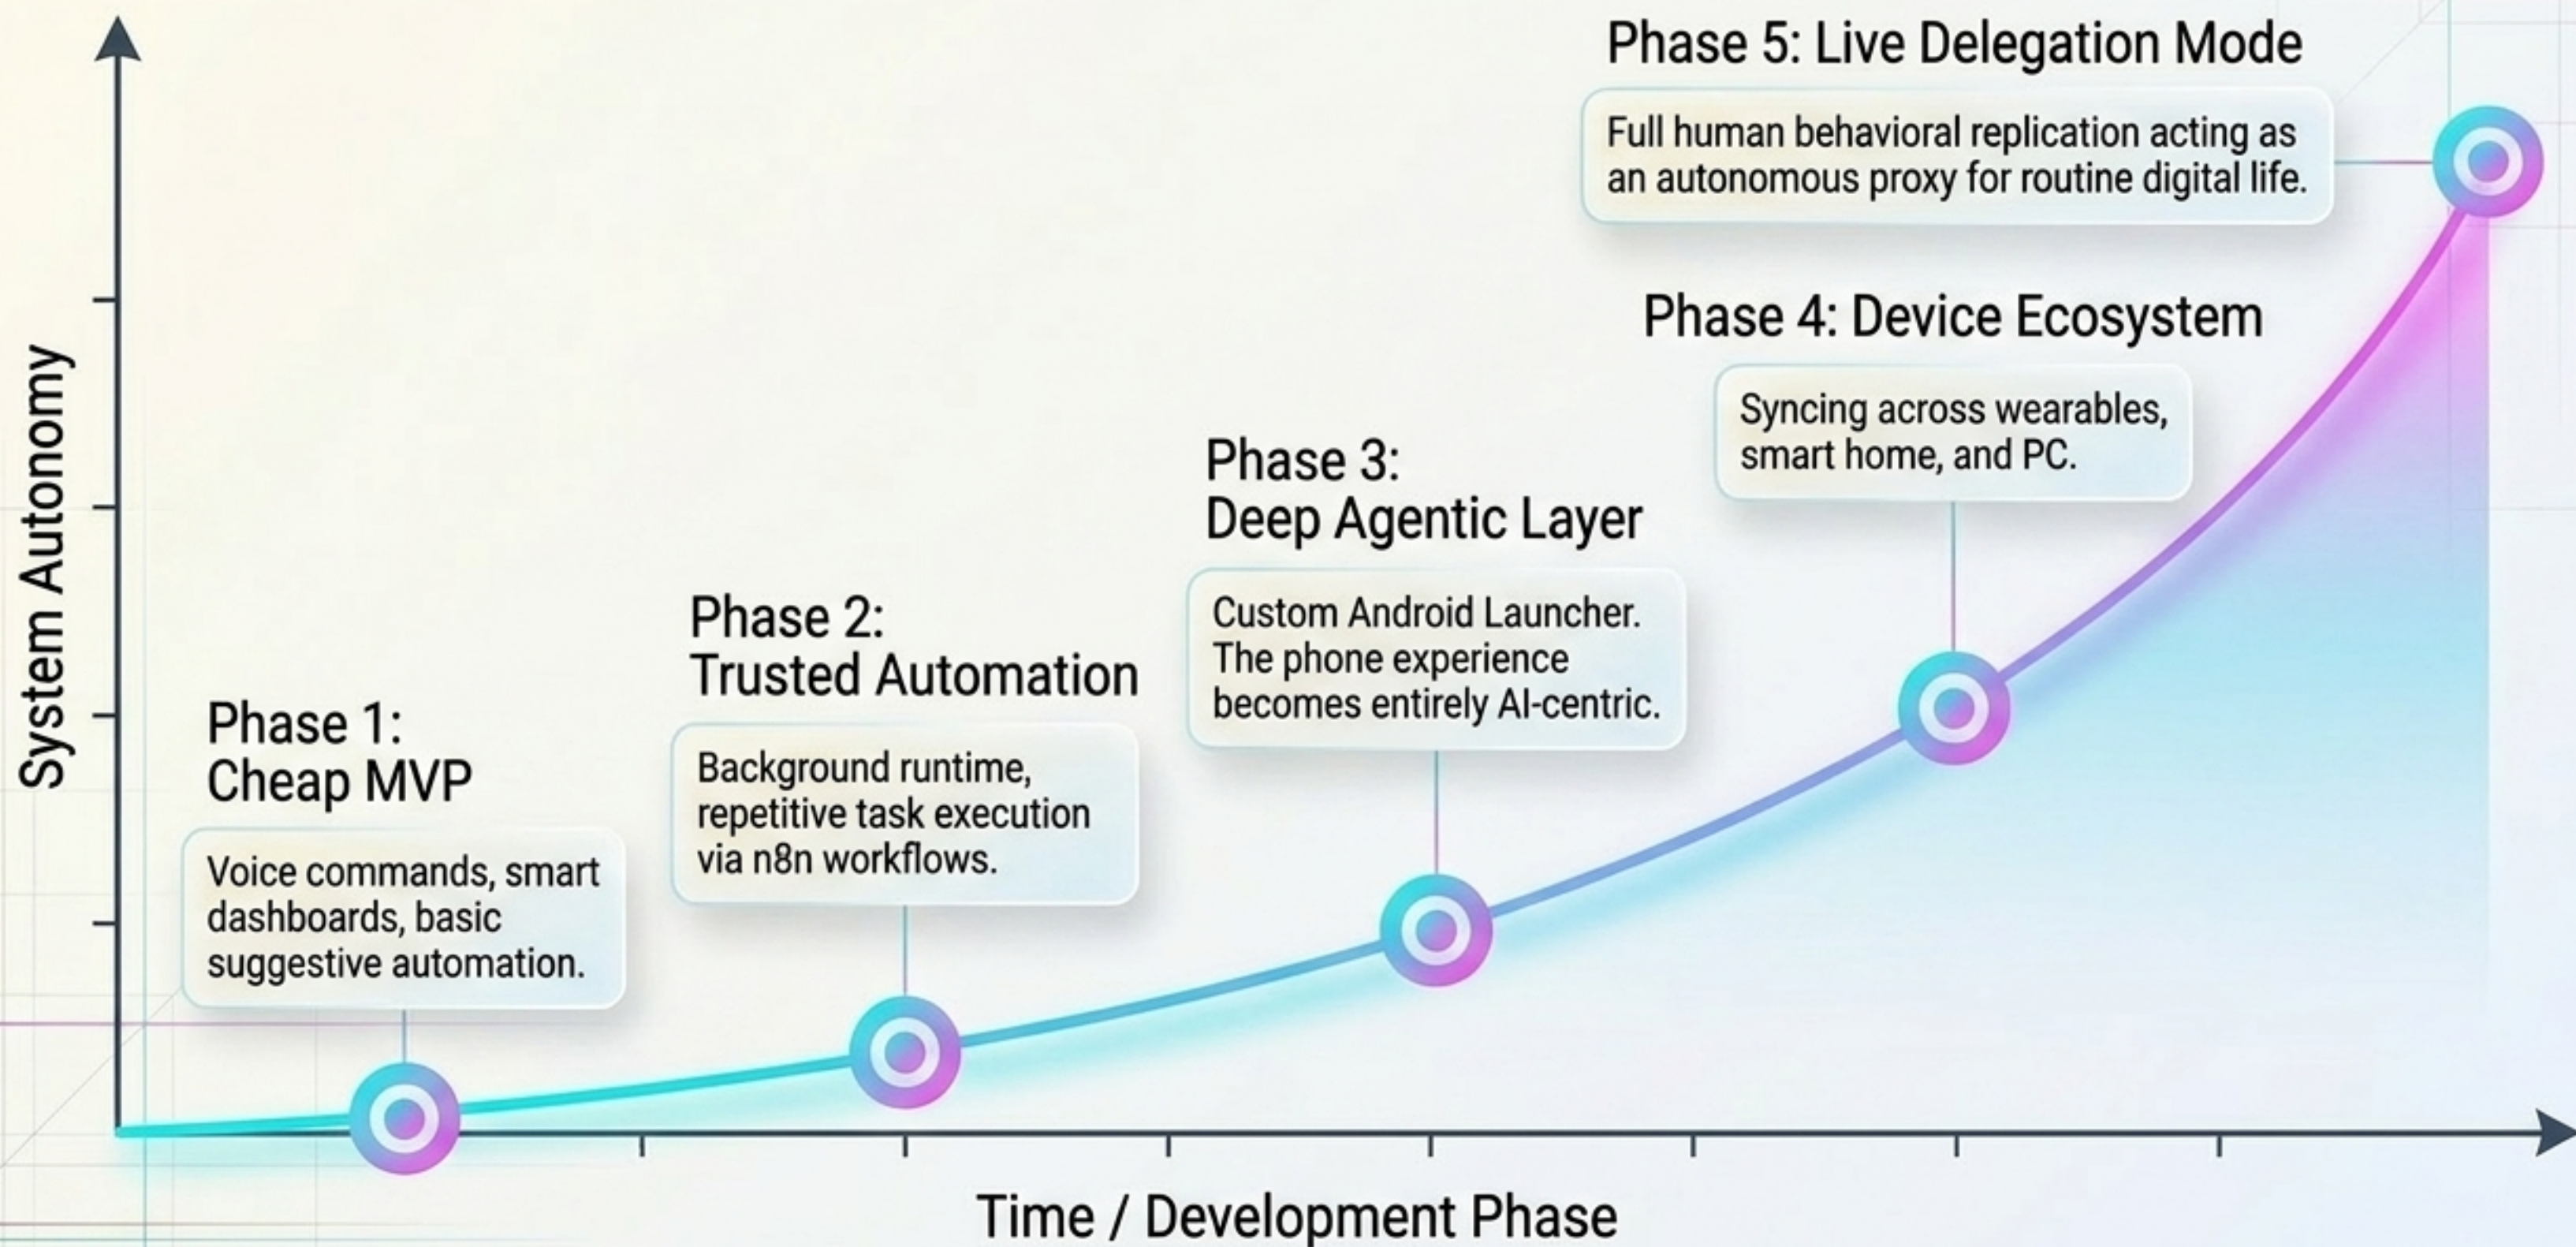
Phase 5: Live Delegation Mode

Full human behavioral replication acting as an autonomous proxy for routine digital life.

Phase 4: Device Ecosystem

Syncing across wearables, smart home, and PC.

Phase 3: Deep Agentic Layer

Custom Android Launcher. The phone experience becomes entirely AI-centric.

Phase 2: Trusted Automation

Background runtime, repetitive task execution via n8n workflows.

Phase 1: Cheap MVP

Voice commands, smart dashboards, basic suggestive automation.

System Autonomy

Time / Development Phase